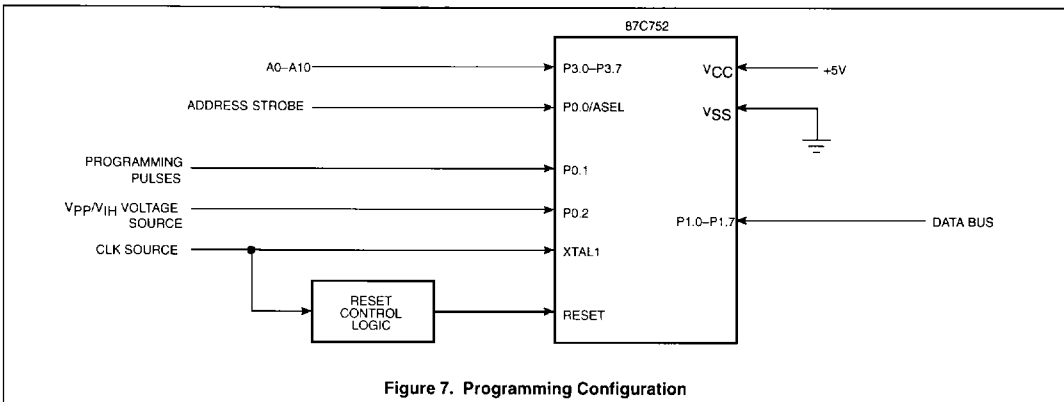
87C752

A0–A10

P3.0–P3.7

$V_{CC}$

+5V

ADDRESS STROBE

P0.0/ASEL

$V_{SS}$

PROGRAMMING PULSES

P0.1

$V_{PP}/V_{IH}$ VOLTAGE SOURCE

P0.2

P1.0–P1.7

DATA BUS

CLK SOURCE

XTAL1

RESET CONTROL LOGIC

RESET

Figure 7. Programming Configuration